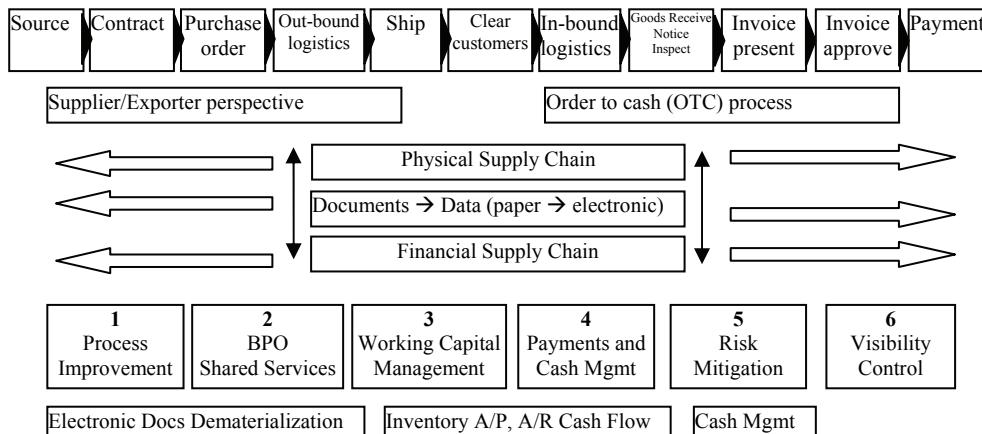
Source | Contract | Purchase order | Out-bound logistics | Ship | Clear customers | In-bound logistics | Goods Receive Notice Inspect | Invoice present | Invoice approve | Payment

Supplier/Exporter perspective

Order to cash (OTC) process

Physical Supply Chain

Documents → Data (paper → electronic)

Financial Supply Chain

1 Process Improvement

2 BPO Shared Services

3 Working Capital Management

4 Payments and Cash Mgmt

5 Risk Mitigation

6 Visibility Control

Electronic Docs Dematerialization

Inventory A/P, A/R Cash Flow

Cash Mgmt